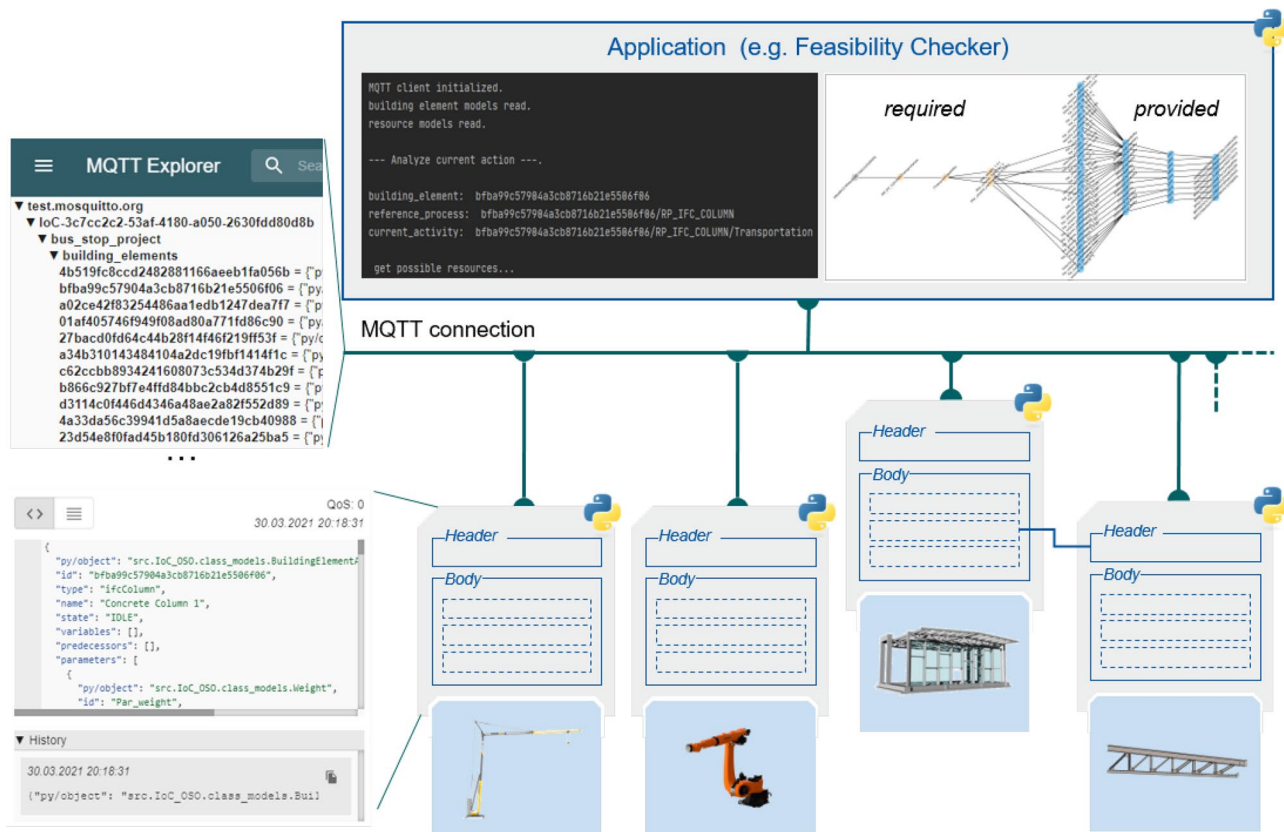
Application (e.g. Feasibility Checker)

MQTT client initialized.
building element models read.
resource models read.

--- Analyze current action ---.

building_element: bfba99c57904a3cb8716b21e5506f06
reference_process: bfba99c57904a3cb8716b21e5506f06/RP_IFC_COLUMN
current_activity: bfba99c57904a3cb8716b21e5506f06/RP_IFC_COLUMN/Transportation

get possible resources...

required

provided

MQTT Explorer

Sea

▼ test.mosquitto.org
▼ IoC-3c7cc2c2-53af-4180-a050-2630fdd80d8b
▼ bus_stop_project
▼ building_elements
4b519fc8ccd2482881166aeeb1fa056b = {"py
bfba99c57904a3cb8716b21e5506f06 = {"py
a02ce42f83254486aa1edb1247dea7f7 = {"py
01af405746f949f08ad80a771fd86c90 = {"py
27bacd0fd64c44b28f14f46f219ff53f = {"py/o
a34b310143484104a2dc19fbf1414f1c = {"py
c62ccbb8934241608073c534d374b29f = {"p
b866c927bf7e4ffd84bbc2cb4d8551c9 = {"p
d3114c0f446d4346a48ae2a82f552d89 = {"p
4a33da56c39941d5a8aecde19cb40988 = {"
23d54e8f0fad45b180fd306126a25ba5 = {"py

...

MQTT connection

QoS: 0
30.03.2021 20:18:31

{
"py/object": "src.IoC_OSO.class_models.BuildingElementA
"id": "bfba99c57904a3cb8716b21e5506f06",
"type": "ifcColumn",
"name": "Concrete Column 1",
"state": "IDLE",
"variables": [],
"predecessors": [],
"parameters": [
{
"py/object": "src.IoC_OSO.class_models.Weight",
"id": "Par_weight",

▼ History

30.03.2021 20:18:31

{"py/object": "src.IoC_OSO.class_models.Buil

Header

Body

Header

Body

Header

Body

Header

Body